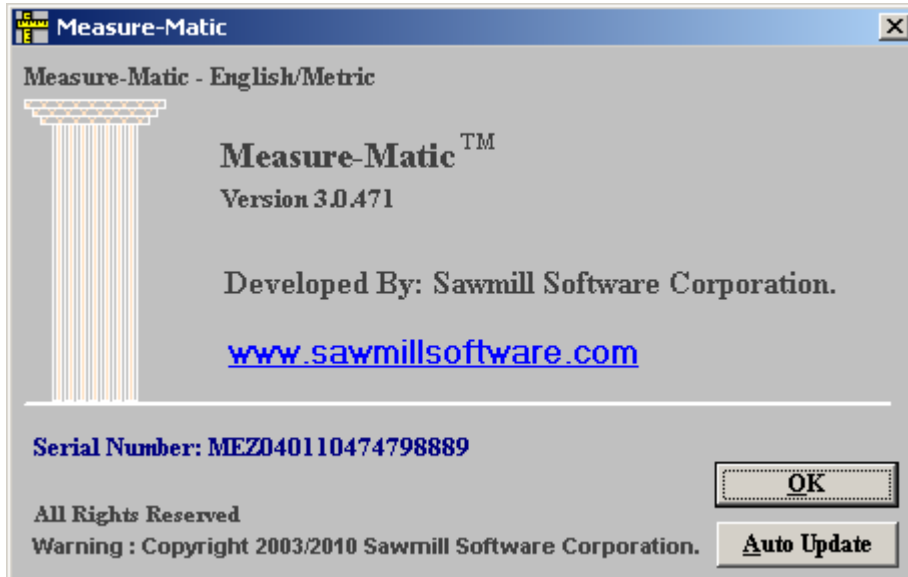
Measure-Matic

Measure-Matic - English/Metric

Measure-Matic™

Version 3.0.471

Developed By: Sawmill Software Corporation.

www.sawmillsoftware.com

Serial Number: MEZ040110474798889

OK

All Rights Reserved

Warning : Copyright 2003/2010 Sawmill Software Corporation.

Auto Update